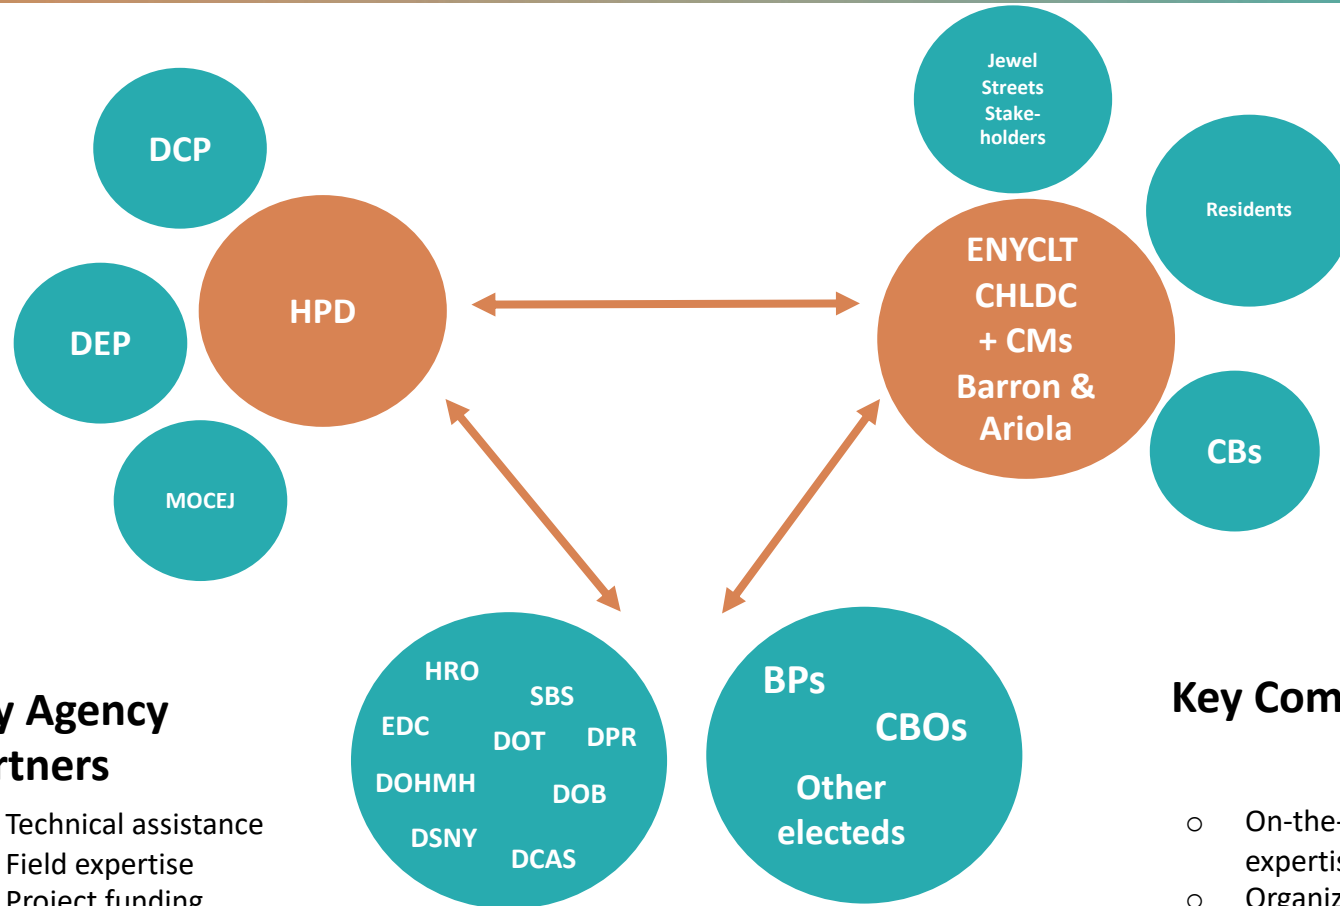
DCP

DEP

MOCEJ

HPD

Jewel Streets Stakeholders

Residents

ENYCLT CHLDC + CMs Barron & Ariola

CBs

y Agency rtners

Technical assistance
Field expertise
Project funding

HRO
SBS
EDC
DOT
DPR
DOHMH
DOB
DSNY
DCAS

BPs
CBOs
Other electeds

Key Com

○ On-the-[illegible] expertis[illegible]
○ Organiz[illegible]